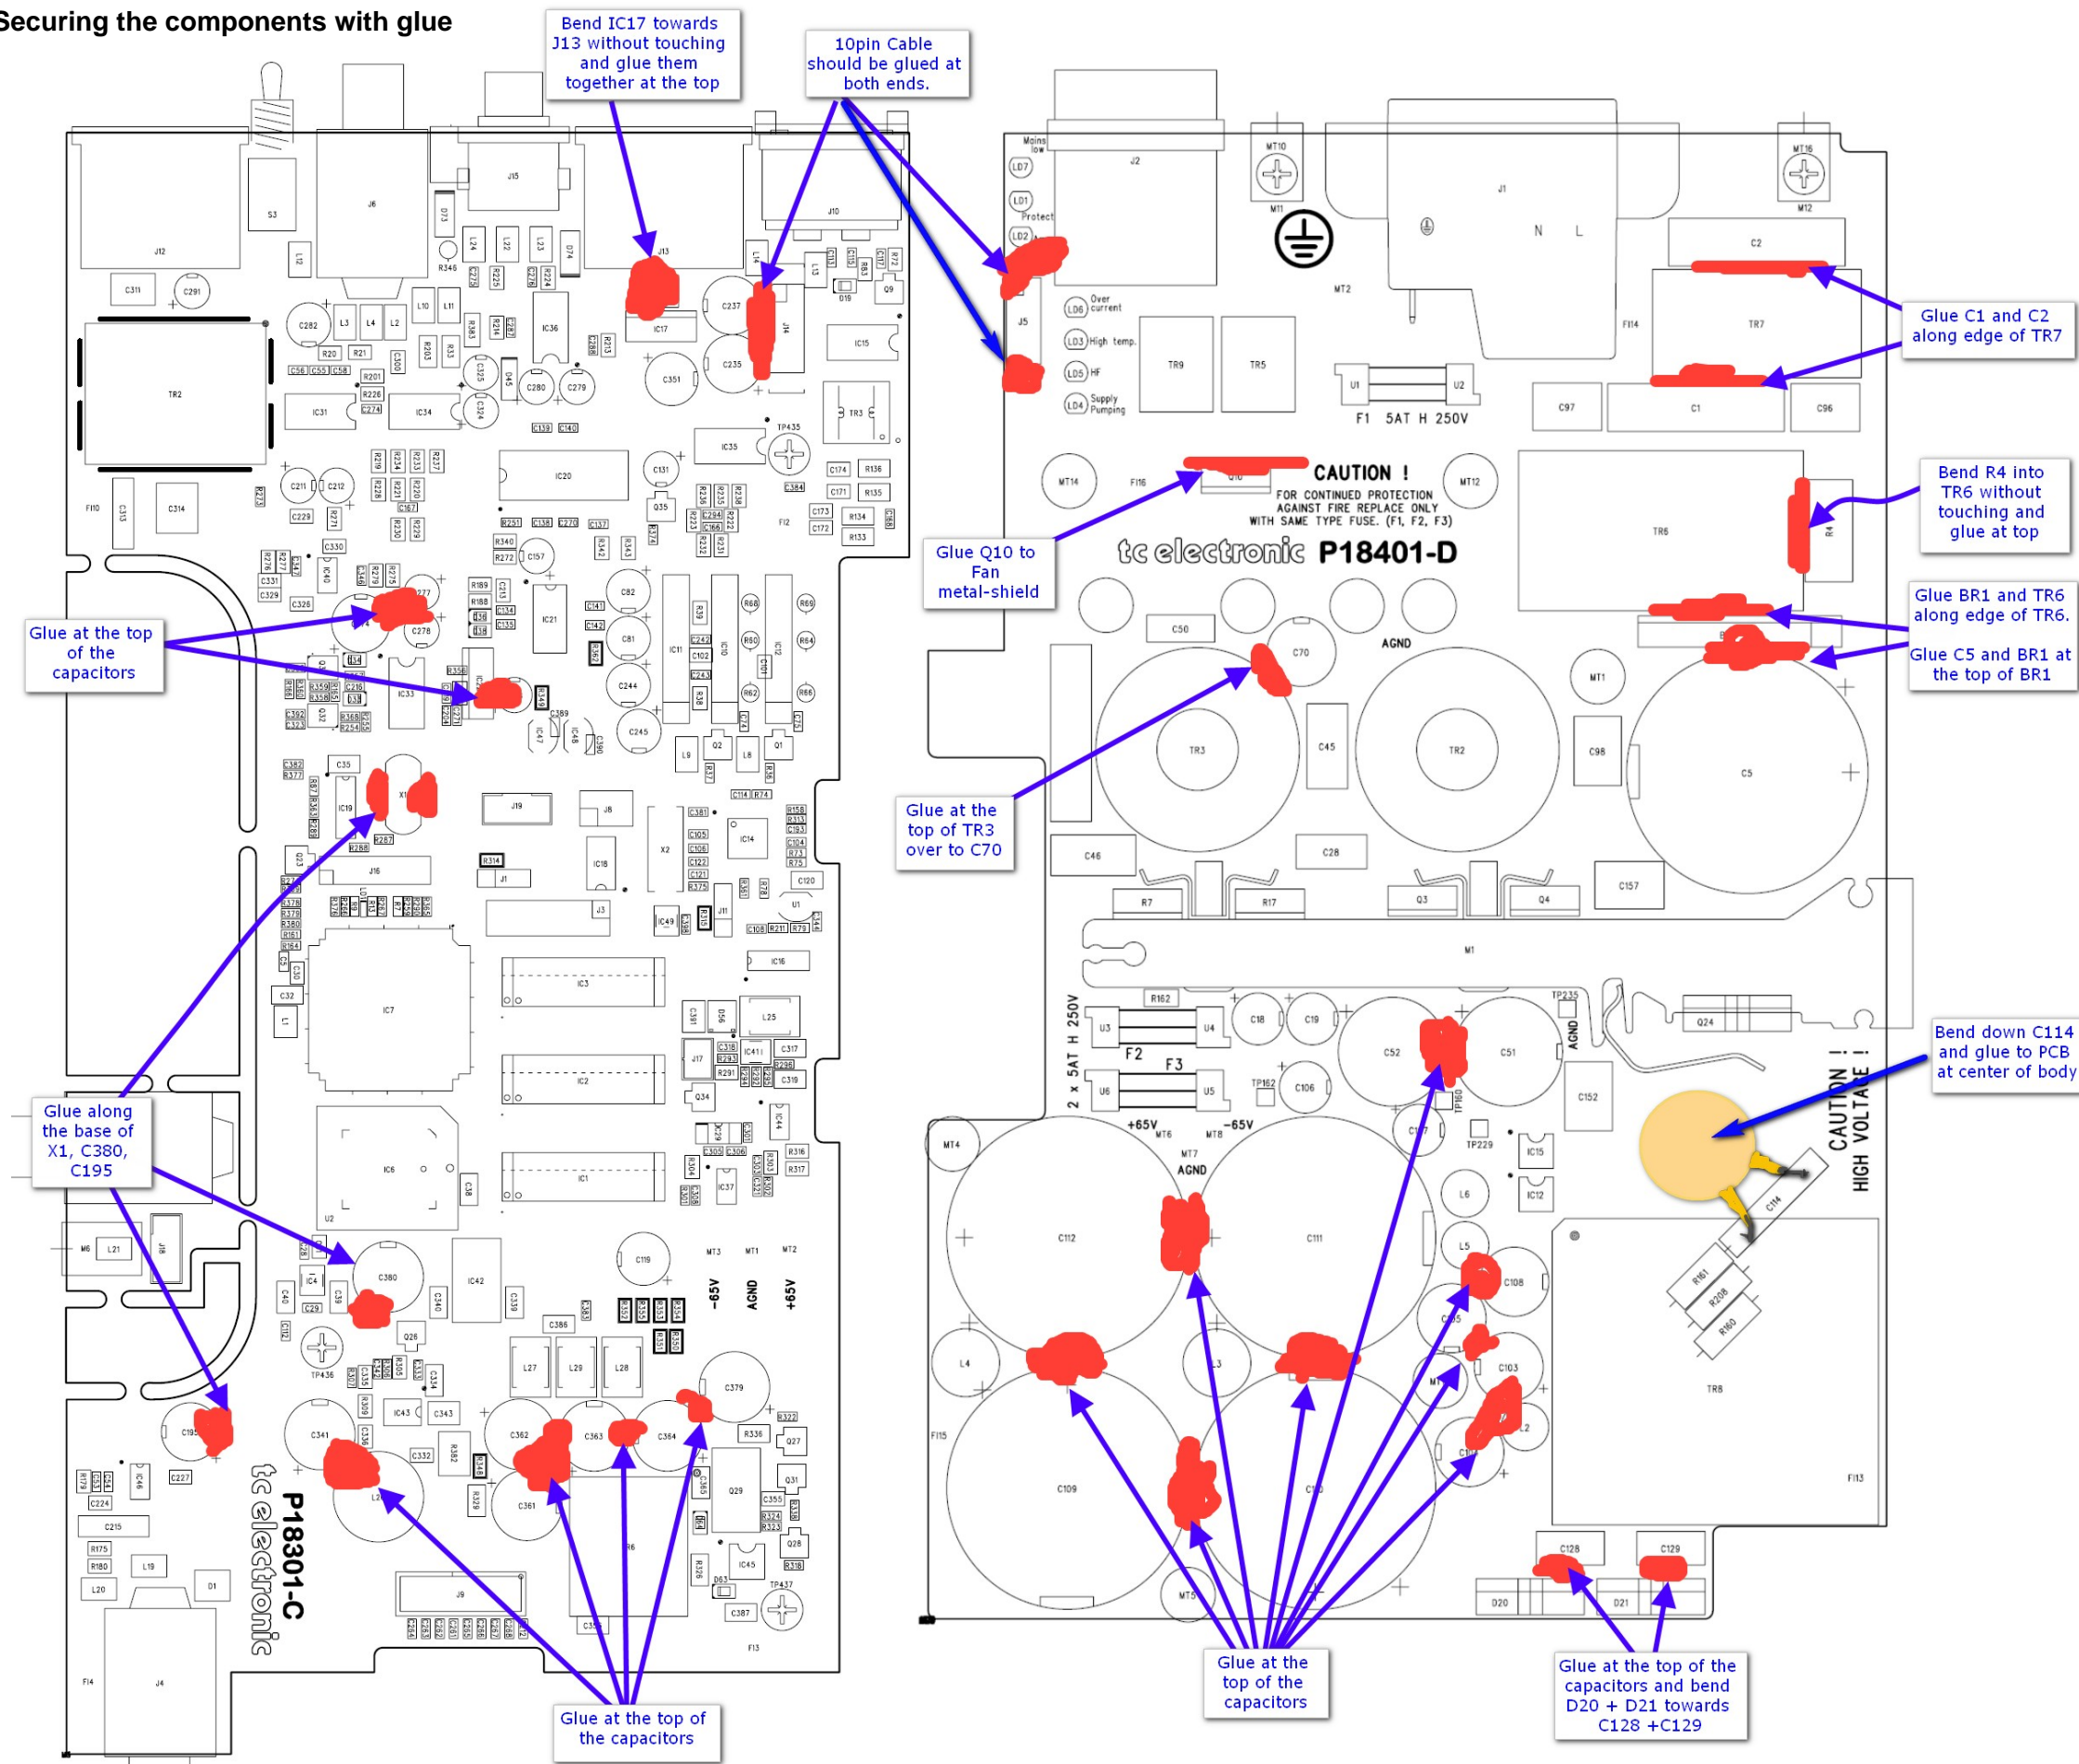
Securing the components with glue

Bend IC17 towards J13 without touching and glue them together at the top

10pin Cable should be glued at both ends.

Glue C1 and C2 along edge of TR7

Bend R4 into TR6 without touching and glue at top

Glue BR1 and TR6 along edge of TR6.

Glue C5 and BR1 at the top of BR1

Glue Q10 to Fan metal-shield

Glue at the top of TR3 over to C70

Glue at the top of the capacitors

Glue along the base of X1, C380, C195

Bend down C114 and glue to PCB at center of body

Glue at the top of the capacitors

Glue at the top of the capacitors and bend D20 + D21 towards C128 +C129

Glue at the top of the capacitors

CAUTION !
FOR CONTINUED PROTECTION AGAINST FIRE REPLACE ONLY WITH SAME TYPE FUSE. (F1, F2, F3)

tc electronic P18401-D

F1 5AT H 250V

2 x 5AT H 250V

CAUTION ! HIGH VOLTAGE !

AGND

+65V -65V

Mains low
Protect
Over current
High temp.
HF
Supply Pumping

tc electronic P18301-C